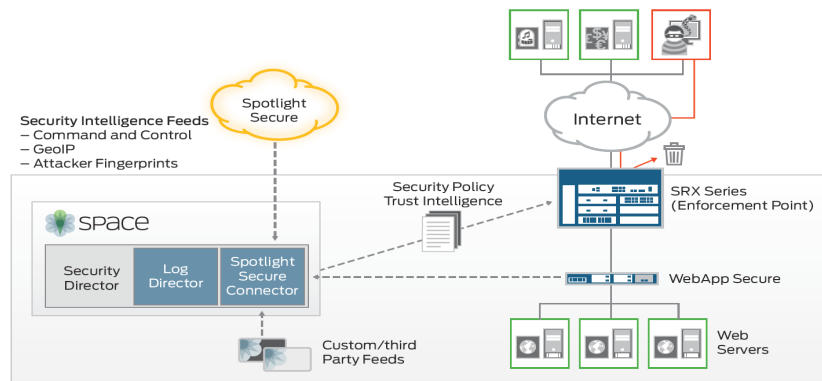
Spotlight Secure

Security Intelligence Feeds
– Command and Control
– GeoIP
– Attacker Fingerprints

Internet

Security Policy
Trust Intelligence

SRX Series
(Enforcement Point)

SPACE

Security Director

Log Director

Spotlight Secure Connector

WebApp Secure

Custom/third Party Feeds

Web Servers